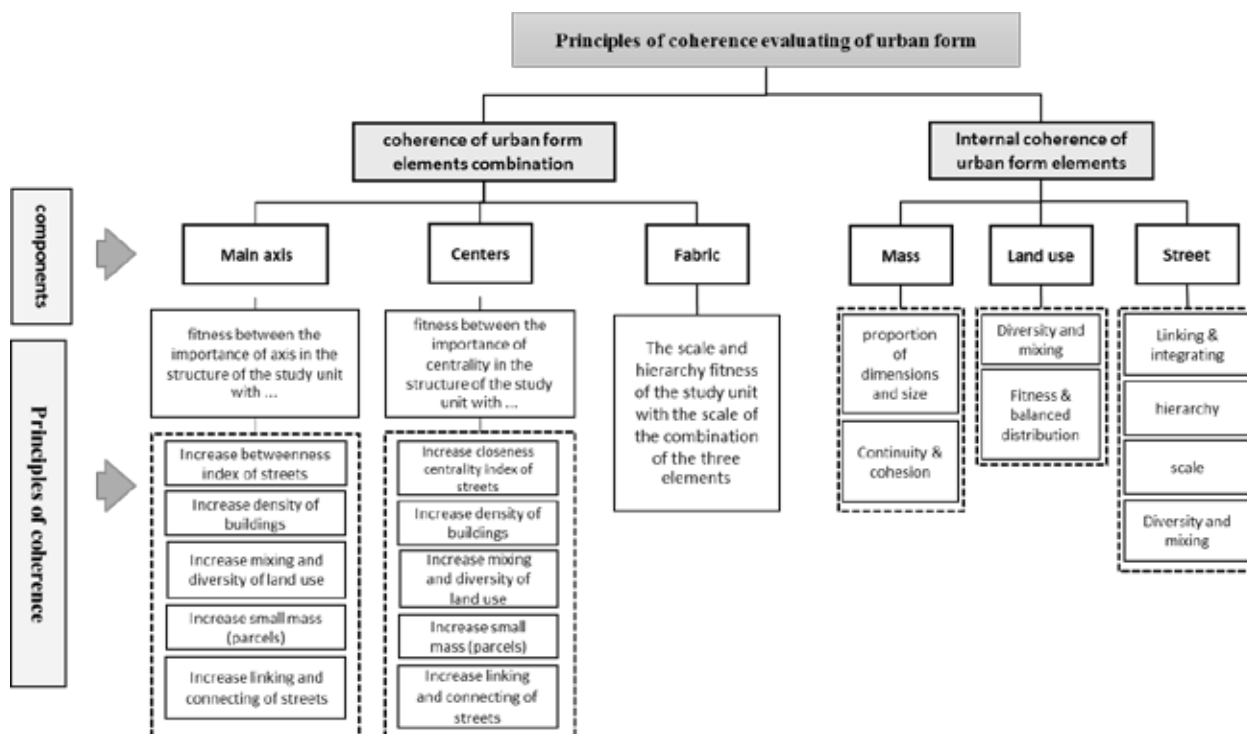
Principles of coherence evaluating of urban form

coherence of urban form elements combination

Internal coherence of urban form elements

components

Main axis

Centers

Fabric

Mass

Land use

Street

Principles of coherence

fitness between the importance of axis in the structure of the study unit with ...

Increase betweenness index of streets

Increase density of buildings

Increase mixing and diversity of land use

Increase small mass (parcels)

Increase linking and connecting of streets

fitness between the importance of centrality in the structure of the study unit with ...

Increase closeness centrality index of streets

Increase density of buildings

Increase mixing and diversity of land use

Increase small mass (parcels)

Increase linking and connecting of streets

The scale and hierarchy fitness of the study unit with the scale of the combination of the three elements

proportion of dimensions and size

Continuity & cohesion

Diversity and mixing

Fitness & balanced distribution

Linking & integrating

hierarchy

scale

Diversity and mixing